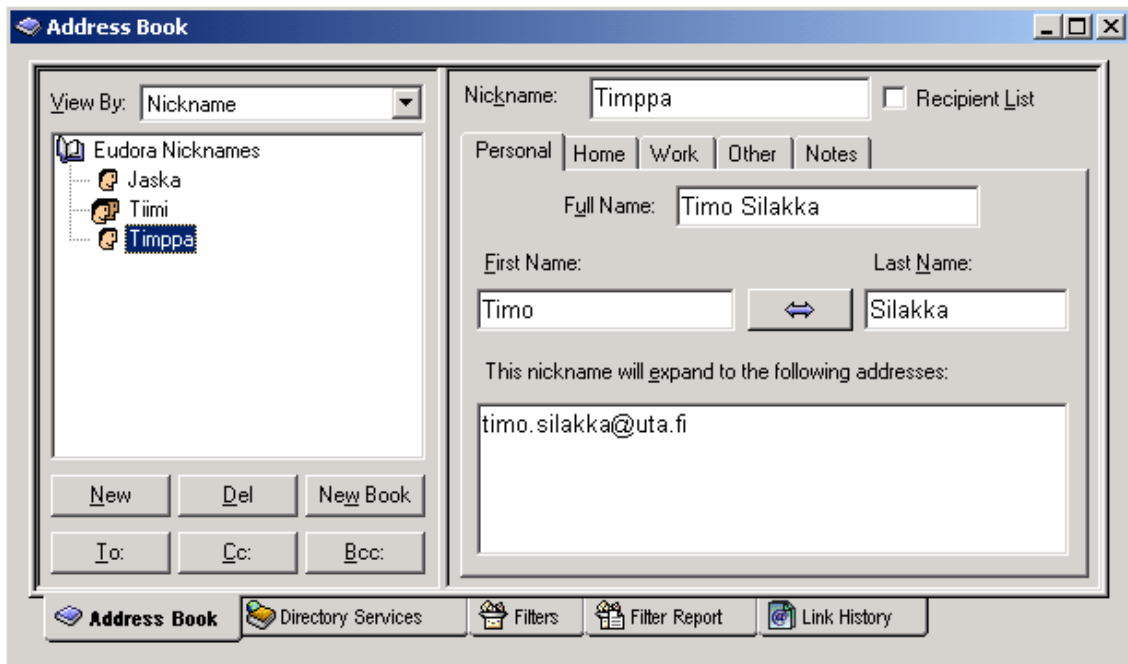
Address Book

View By: Nickname

Eudora Nicknames
Jaska
Tiimi
Timppa

New | Del | New Book
To: | Cc: | Bcc:

Nickname: Timppa
Recipient List

Personal | Home | Work | Other | Notes

Full Name: Timo Silakka

First Name: Timo
Last Name: Silakka

⇔

This nickname will expand to the following addresses:

timo.silakka@uta.fi

Address Book | Directory Services | Filters | Filter Report | Link History